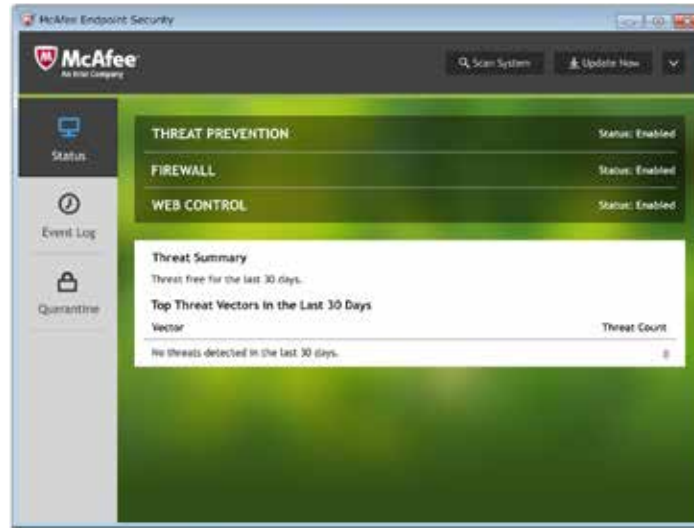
McAfee Endpoint Security

McAfee
An Intel Company

Scan System
Update Now

Status
Event Log
Quarantine

THREAT PREVENTION
Status: Enabled
FIREWALL
Status: Enabled
WEB CONTROL
Status: Enabled

Threat Summary
Threat free for the last 30 days.

Top Threat Vectors in the Last 30 Days

| Vector | Threat Count |
|---|---|
| No threats detected in the last 30 days. | 0 |